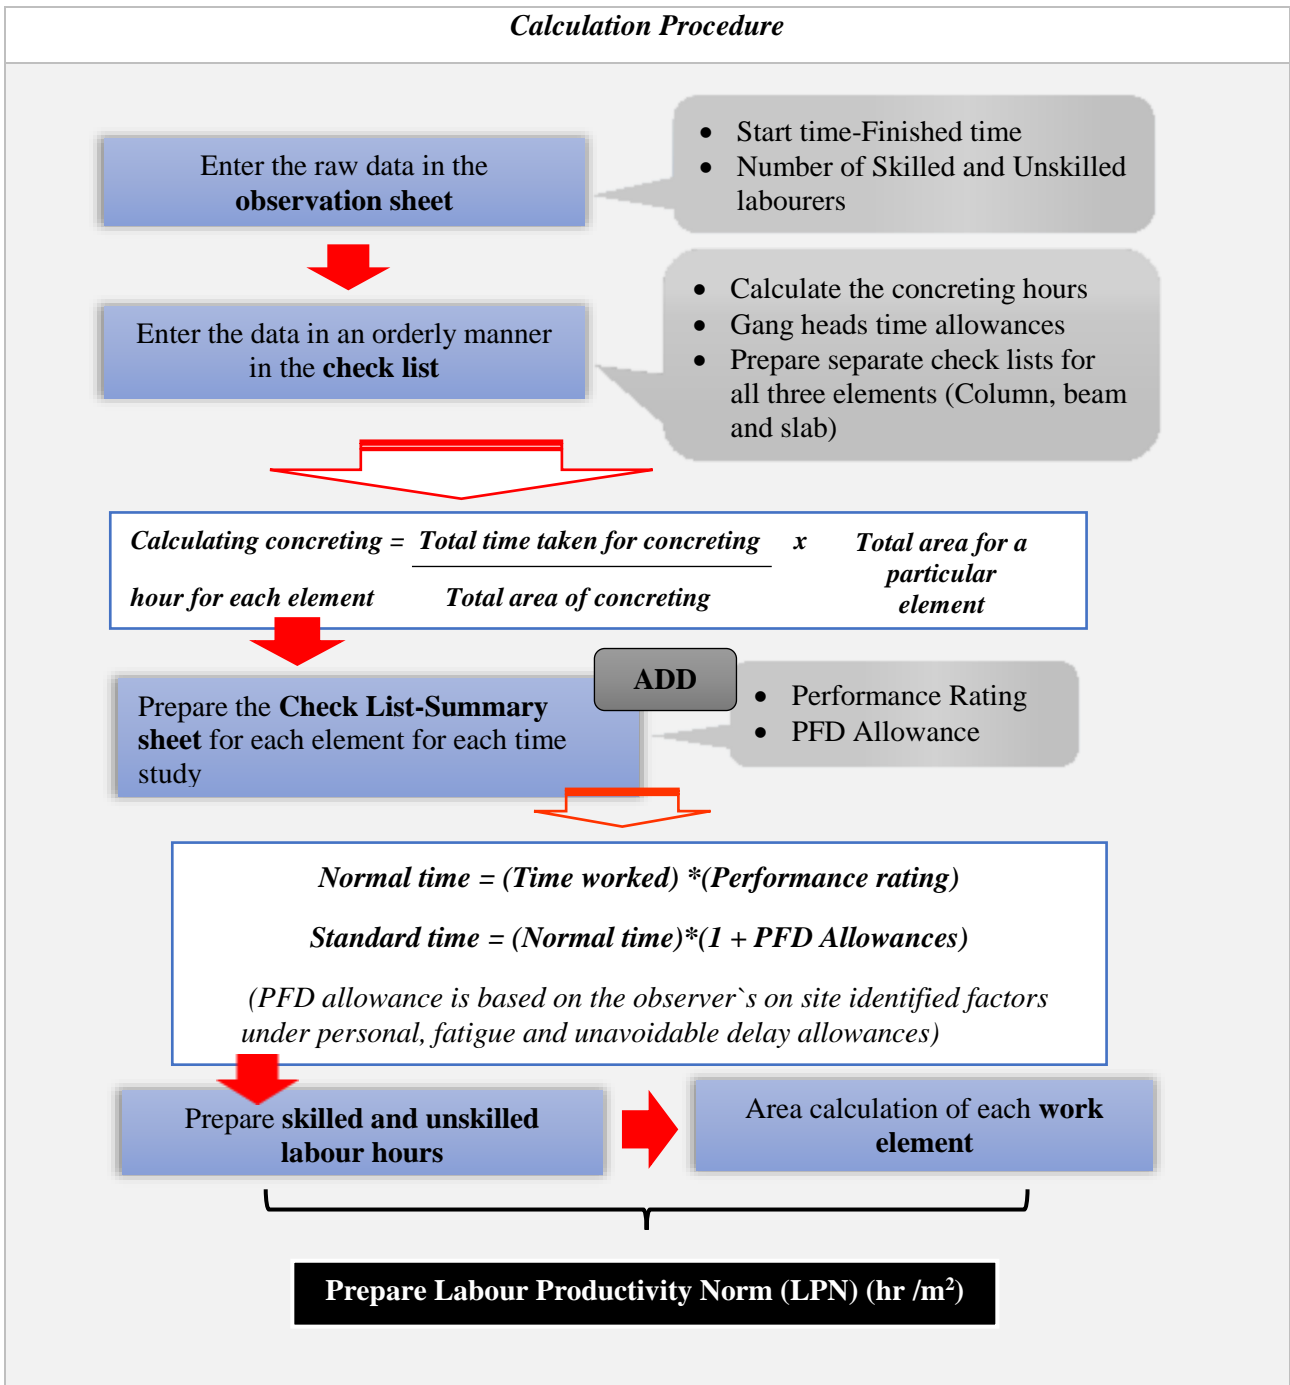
Calculation Procedure

Enter the raw data in the observation sheet

- Start time-Finished time
- Number of Skilled and Unskilled labourers

Enter the data in an orderly manner in the check list

- Calculate the concreting hours
- Gang heads time allowances
- Prepare separate check lists for all three elements (Column, beam and slab)

Calculating concreting hour for each element = $\frac{\text{Total time taken for concreting}}{\text{Total area of concreting}}$ x Total area for a particular element

Prepare the Check List-Summary sheet for each element for each time study

ADD

- Performance Rating
- PFD Allowance

Normal time = (Time worked) *(Performance rating)

Standard time = (Normal time)*(1 + PFD Allowances)

(PFD allowance is based on the observer`s on site identified factors under personal, fatigue and unavoidable delay allowances)

Prepare skilled and unskilled labour hours

Area calculation of each work element

Prepare Labour Productivity Norm (LPN) (hr /m$^2$)